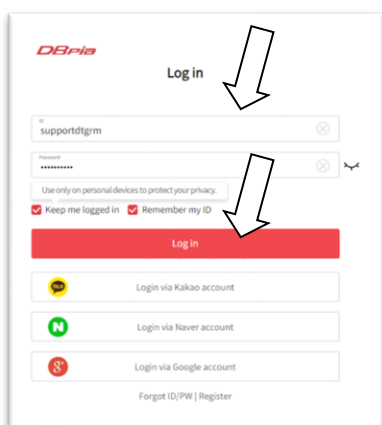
DBpia

Log in

ID
supportdtgrm

Password
•••••••••••

Use only on personal devices to protect your privacy.

Keep me logged in Remember my ID

Log in

TALK Login via Kakao account

N Login via Naver account

g+ Login via Google account

Forgot ID/PW | Register